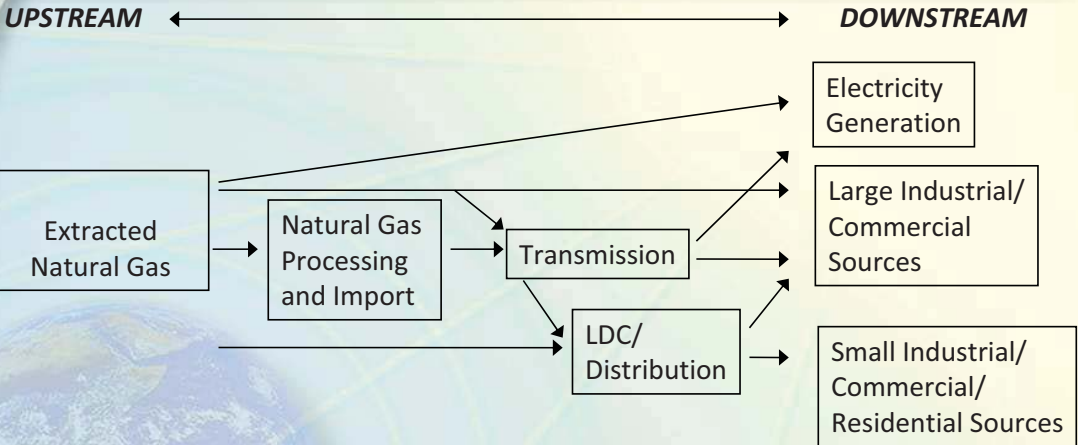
UPSTREAM

DOWNSTREAM

Electricity Generation

Large Industrial/ Commercial Sources

Extracted Natural Gas

Natural Gas Processing and Import

Transmission

LDC/ Distribution

Small Industrial/ Commercial/ Residential Sources